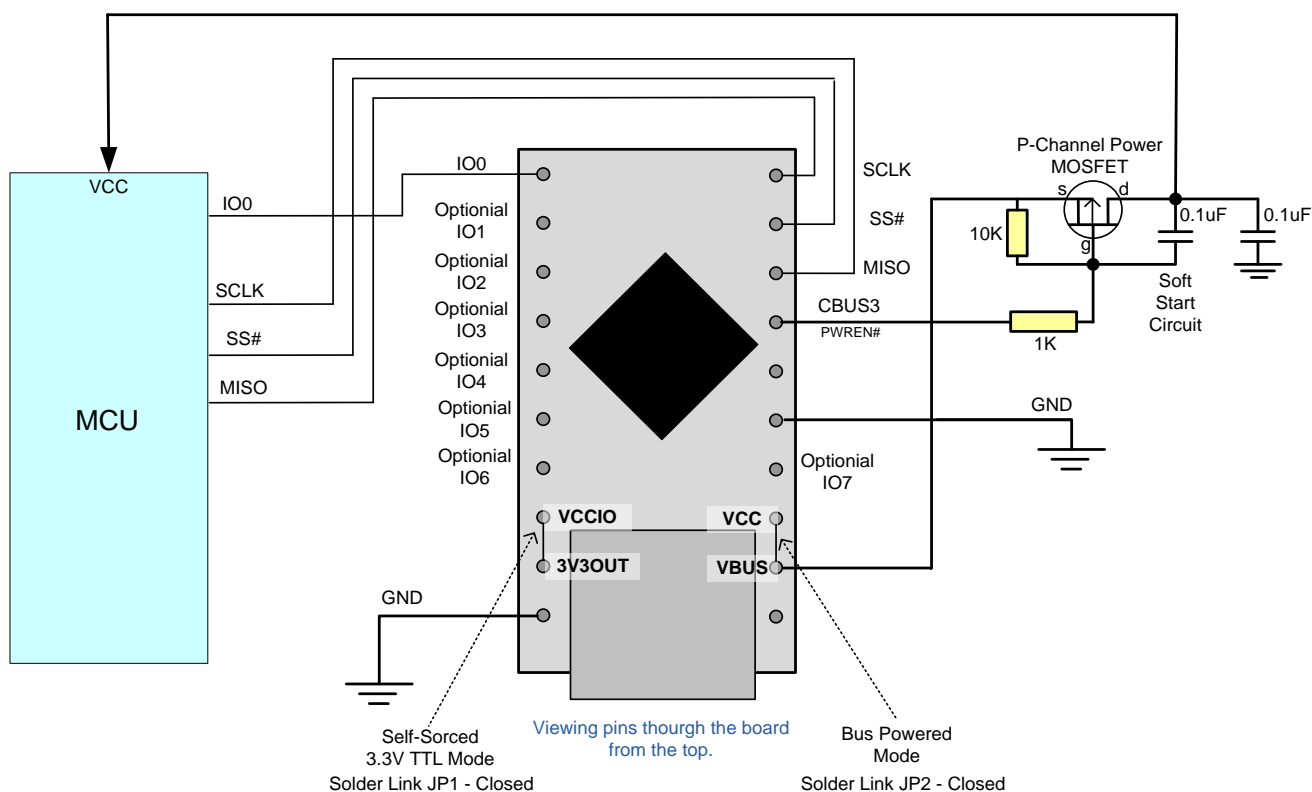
VCC

IO0

SCLK

SS#

MISO

MCU

IO0

Optionial IO1

Optionial IO2

Optionial IO3

Optionial IO4

Optionial IO5

Optionial IO6

SCLK

SS#

MISO

CBUS3

PWREN#

Optionial IO7

VCCIO

3V3OUT

VCC

VBUS

P-Channel Power MOSFET

s

d

g

10K

0.1uF

0.1uF

Soft Start Circuit

1K

GND

GND

Self-Sorced 3.3V TTL Mode Solder Link JP1 - Closed

Viewing pins thourgh the board from the top.

Bus Powered Mode Solder Link JP2 - Closed